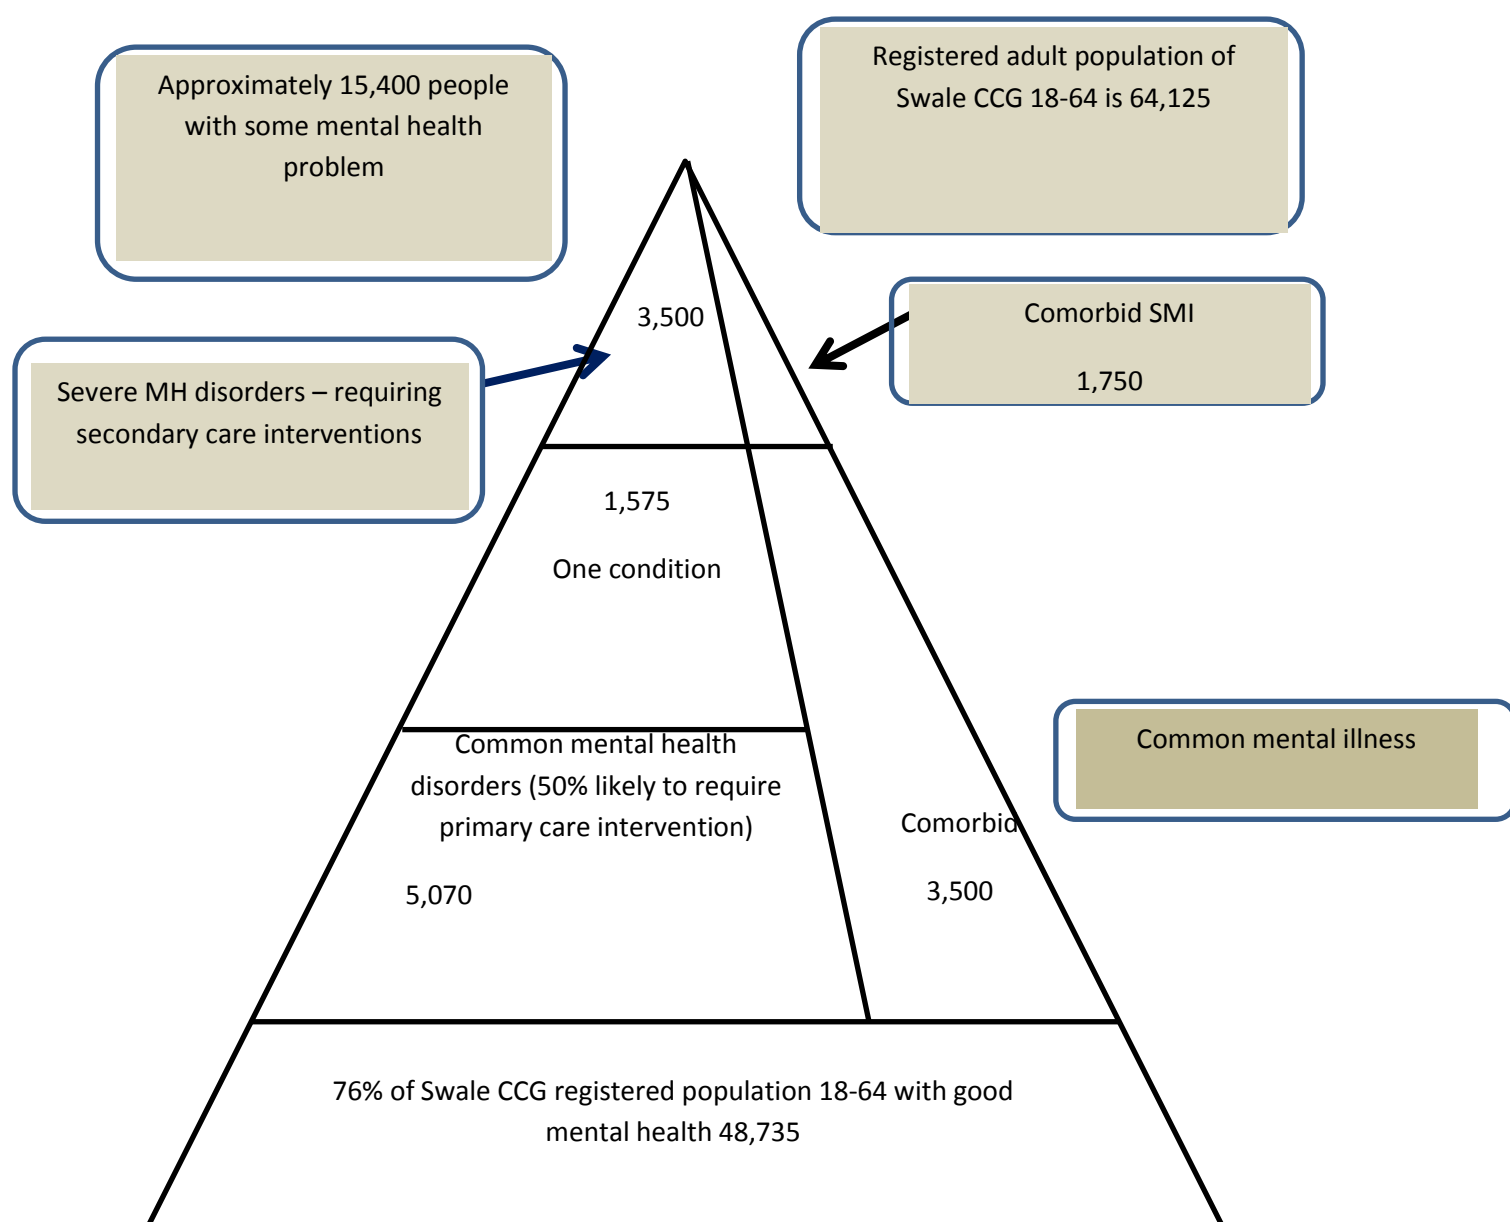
Approximately 15,400 people with some mental health problem

Registered adult population of Swale CCG 18-64 is 64,125

3,500

Comorbid SMI

1,750

Severe MH disorders – requiring secondary care interventions

1,575

One condition

Common mental health disorders (50% likely to require primary care intervention)

5,070

Common mental illness

Comorbid

3,500

76% of Swale CCG registered population 18-64 with good mental health 48,735